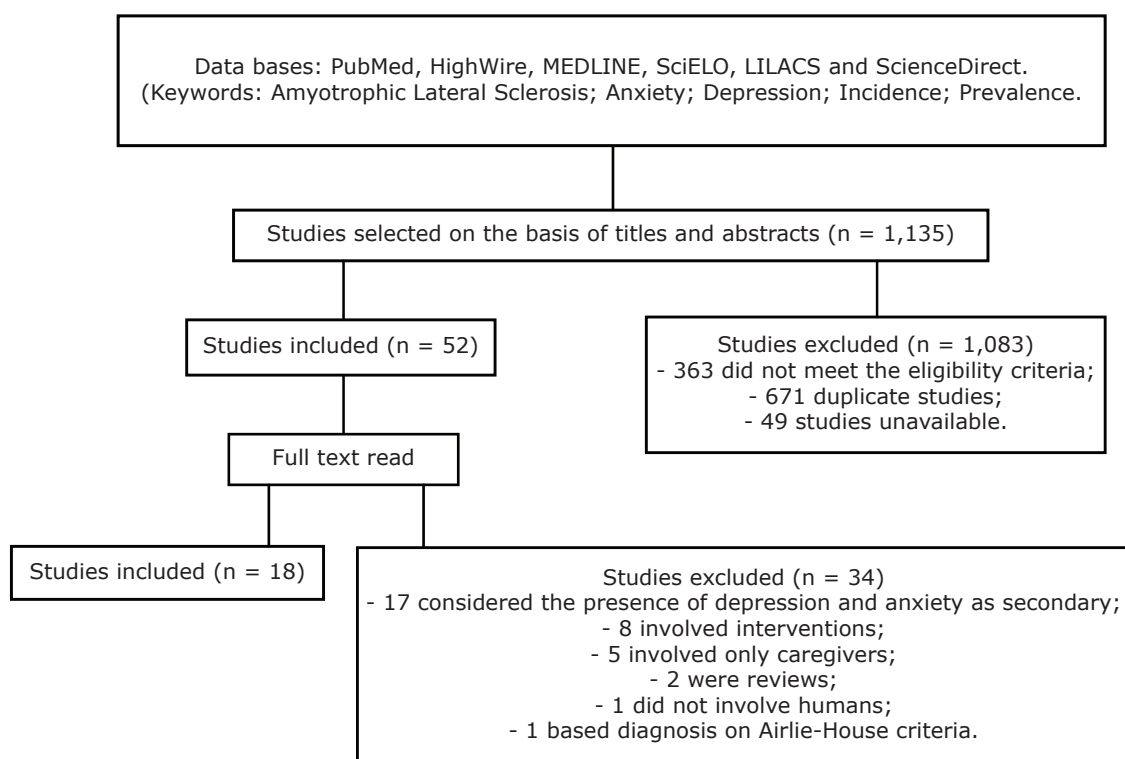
Data bases: PubMed, HighWire, MEDLINE, SciELO, LILACS and ScienceDirect. (Keywords: Amyotrophic Lateral Sclerosis; Anxiety; Depression; Incidence; Prevalence.

Studies selected on the basis of titles and abstracts (n = 1,135)

Studies included (n = 52)

Studies excluded (n = 1,083)
- 363 did not meet the eligibility criteria;
- 671 duplicate studies;
- 49 studies unavailable.

Full text read

Studies included (n = 18)

Studies excluded (n = 34)
- 17 considered the presence of depression and anxiety as secondary;
- 8 involved interventions;
- 5 involved only caregivers;
- 2 were reviews;
- 1 did not involve humans;
- 1 based diagnosis on Airlie-House criteria.